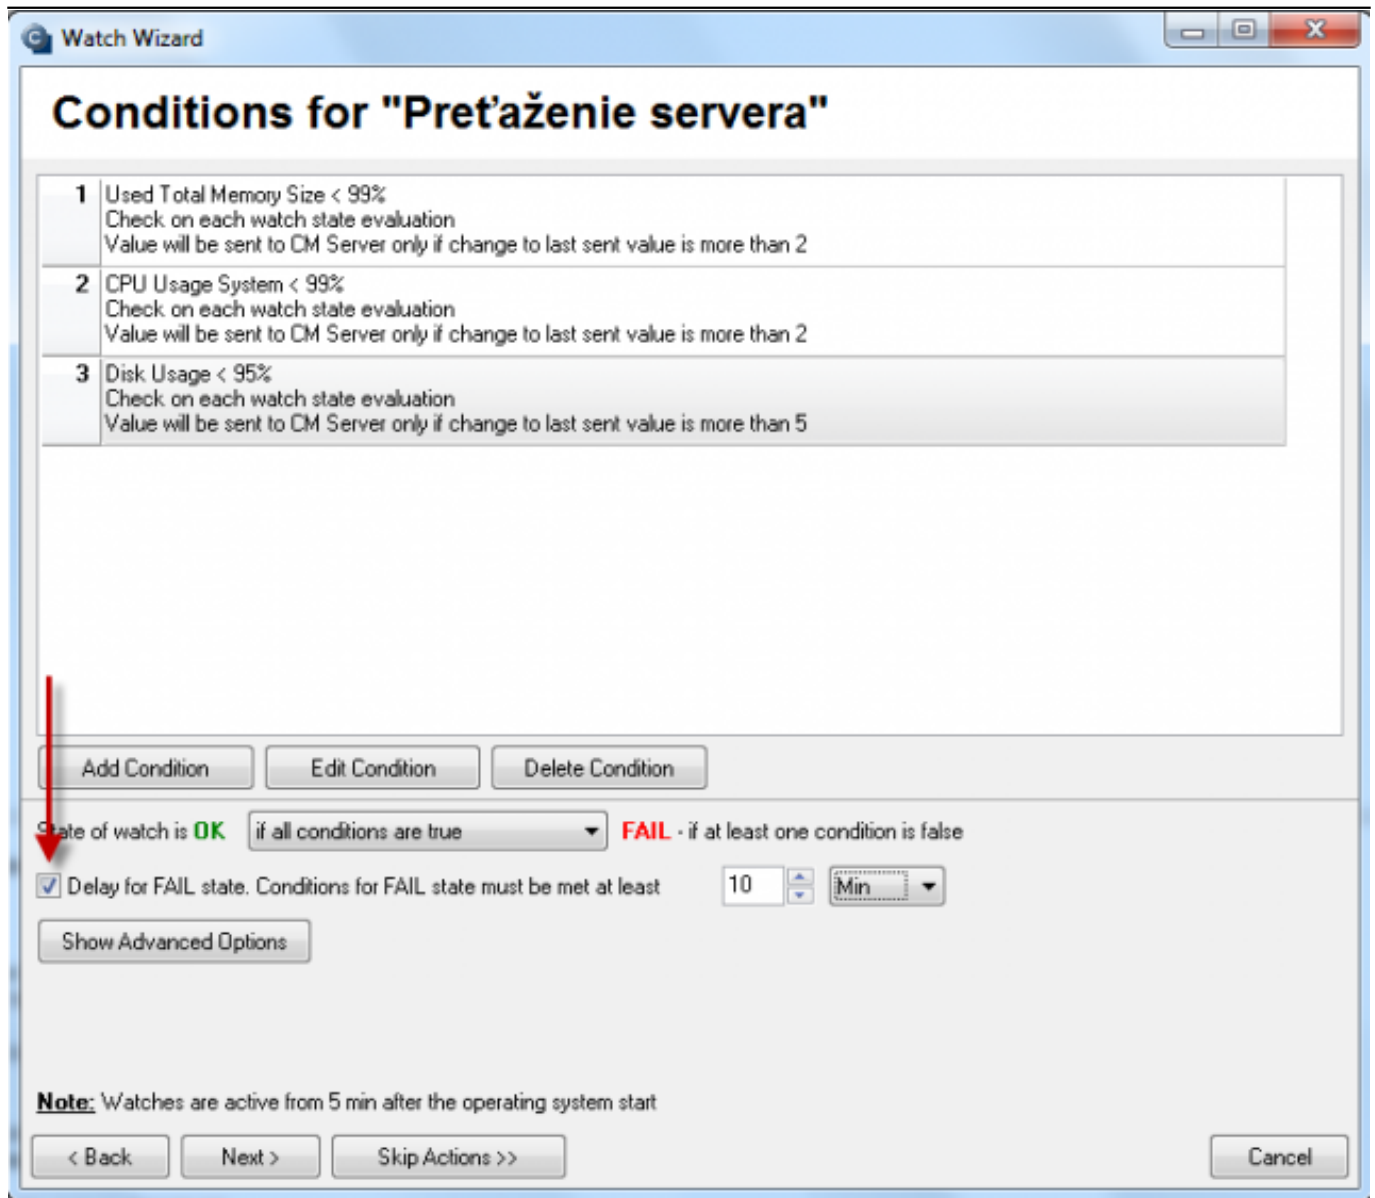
Watch Wizard

Conditions for "Preťaženie servera"

| | |
|---|---|
| 1 | Used Total Memory Size < 99% Check on each watch state evaluation Value will be sent to CM Server only if change to last sent value is more than 2 |
| 2 | CPU Usage System < 99% Check on each watch state evaluation Value will be sent to CM Server only if change to last sent value is more than 2 |
| 3 | Disk Usage < 95% Check on each watch state evaluation Value will be sent to CM Server only if change to last sent value is more than 5 |

Add Condition Edit Condition Delete Condition

State of watch is OK if all conditions are true FAIL - if at least one condition is false

Delay for FAIL state. Conditions for FAIL state must be met at least 10 Min

Show Advanced Options

Note: Watches are active from 5 min after the operating system start

< Back Next > Skip Actions >> Cancel